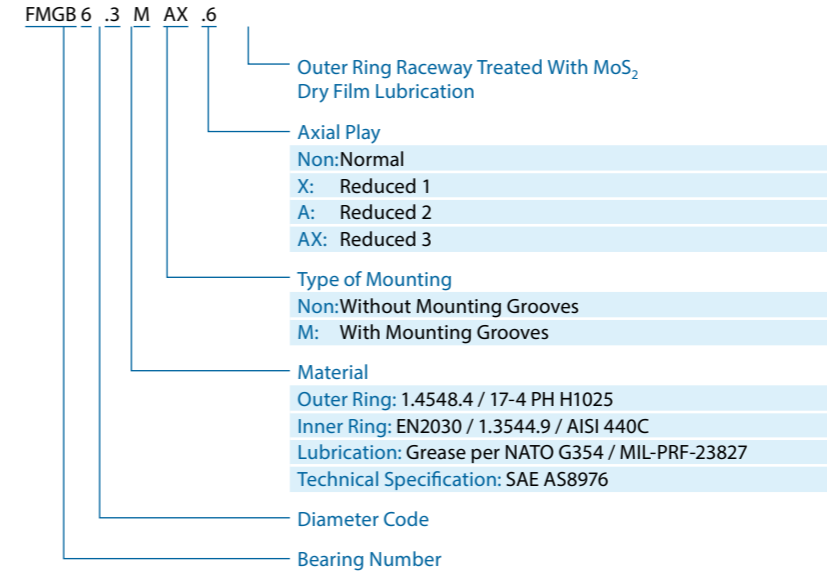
FMGB 6 .3 M AX .6

Outer Ring Raceway Treated With $MoS_2$ Dry Film Lubrication

Axial Play

Non: Normal
X: Reduced 1
A: Reduced 2
AX: Reduced 3

Type of Mounting

Non: Without Mounting Grooves
M: With Mounting Grooves

Material

Outer Ring: 1.4548.4 / 17-4 PH H1025
Inner Ring: EN2030 / 1.3544.9 / AISI 440C
Lubrication: Grease per NATO G354 / MIL-PRF-23827
Technical Specification: SAE AS8976

Diameter Code

Bearing Number